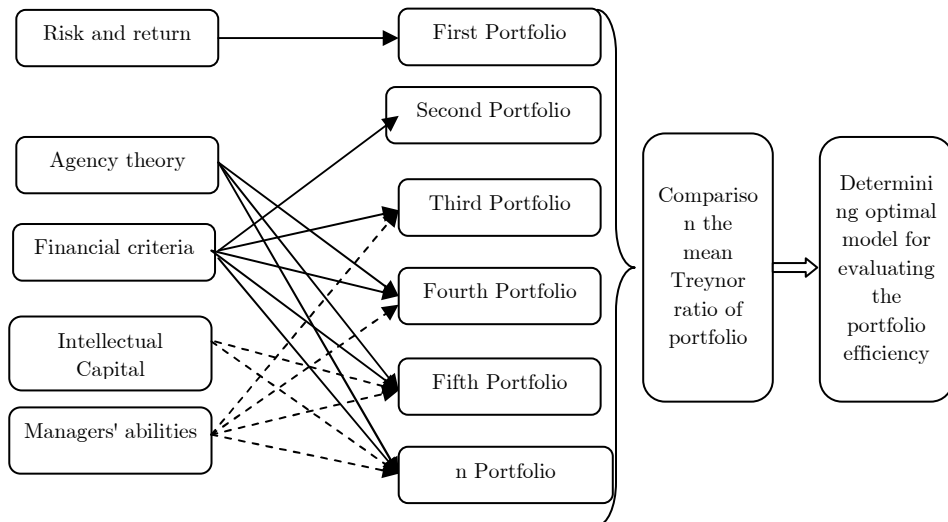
Risk and return

Agency theory

Financial criteria

Intellectual Capital

Managers' abilities

First Portfolio

Second Portfolio

Third Portfolio

Fourth Portfolio

Fifth Portfolio

n Portfolio

Comparison the mean Treynor ratio of portfolio

Determining optimal model for evaluating the portfolio efficiency